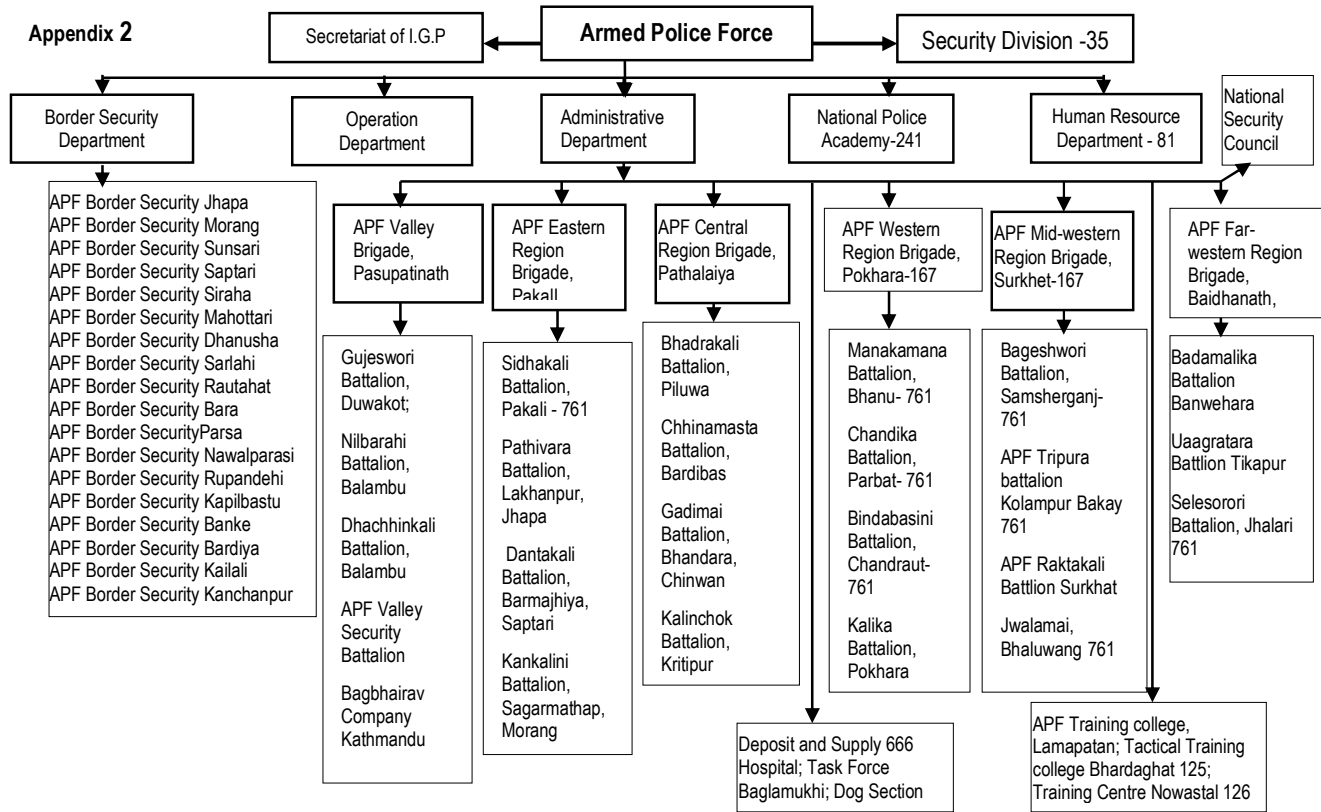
Appendix 2

Secretariat of I.G.P

Armed Police Force

Security Division -35

Border Security Department

Operation Department

Administrative Department

National Police Academy-241

Human Resource Department - 81

National Security Council

APF Border Security Jhapa
APF Border Security Morang
APF Border Security Sunsari
APF Border Security Saptari
APF Border Security Siraha
APF Border Security Mahottari
APF Border Security Dhanusha
APF Border Security Sarlahi
APF Border Security Rautahat
APF Border Security Bara
APF Border SecurityParsa
APF Border Security Nawalparasi
APF Border Security Rupandehi
APF Border Security Kapilbastu
APF Border Security Banke
APF Border Security Bardiya
APF Border Security Kailali
APF Border Security Kanchanpur

APF Valley Brigade, Pasupatinath

Gujeswori Battalion, Duwakot;

Nilbarahi Battalion, Balambu

Dhachhinkali Battalion, Balambu

APF Valley Security Battalion

Bagbhairav Company Kathmandu

APF Eastern Region Brigade, Pakall

Sidhakali Battalion, Pakali - 761

Pathivara Battalion, Lakhanpur, Jhapa

Dantakali Battalion, Barmajhiya, Saptari

Kankalini Battalion, Sagarmathap, Morang

APF Central Region Brigade, Pathalaiya

Bhadrakali Battalion, Piluwa

Chhinamasta Battalion, Bardibas

Gadimai Battalion, Bhandara, Chinwan

Kalinchok Battalion, Kritipur

APF Western Region Brigade, Pokhara-167

Manakamana Battalion, Bhanu- 761

Chandika Battalion, Parbat- 761

Bindabasini Battalion, Chandraut- 761

Kalika Battalion, Pokhara

APF Mid-western Region Brigade, Surkhet-167

Bageshwori Battalion, Samsherganj- 761

APF Tripura battalion Kolampur Bakay 761

APF Raktakali Battlion Surkhat

Jwalamai, Bhaluwang 761

APF Far-western Region Brigade, Baidhanath,

Badamalika Battalion Banwehara

Uaagratara Battlion Tikapur

Selesorori Battalion, Jhalari 761

Deposit and Supply 666 Hospital; Task Force Baglamukhi; Dog Section

APF Training college, Lamapatan; Tactical Training college Bhardaghat 125; Training Centre Nowastal 126